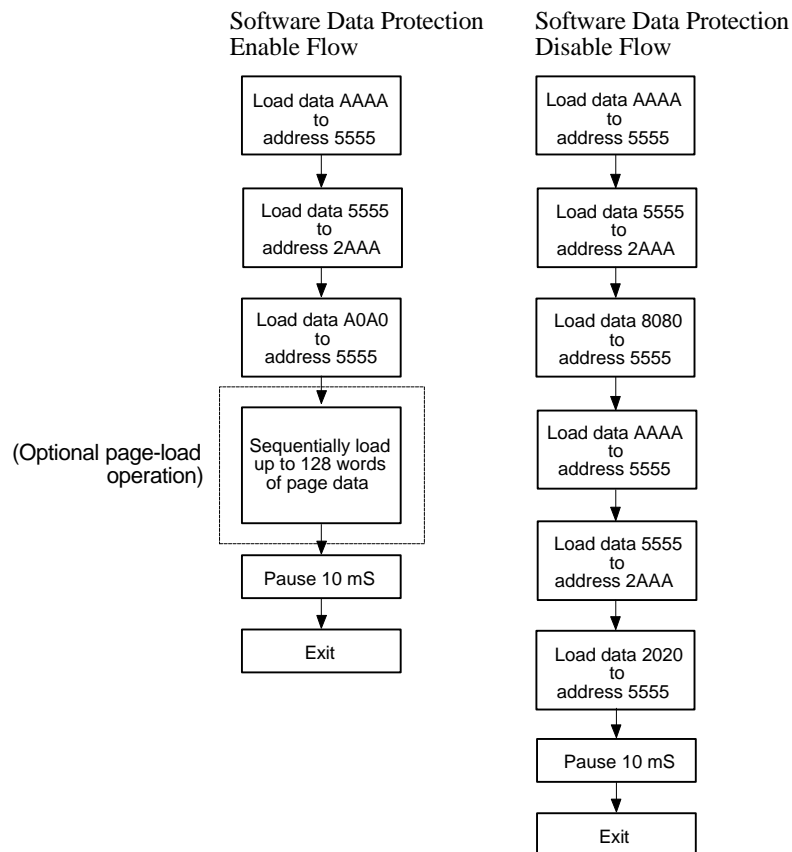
Software Data Protection Enable Flow

Load data AAAA to address 5555

Load data 5555 to address 2AAA

Load data A0A0 to address 5555

(Optional page-load operation)

Sequentially load up to 128 words of page data

Pause 10 mS

Exit

Software Data Protection Disable Flow

Load data AAAA to address 5555

Load data 5555 to address 2AAA

Load data 8080 to address 5555

Load data AAAA to address 5555

Load data 5555 to address 2AAA

Load data 2020 to address 5555

Pause 10 mS

Exit